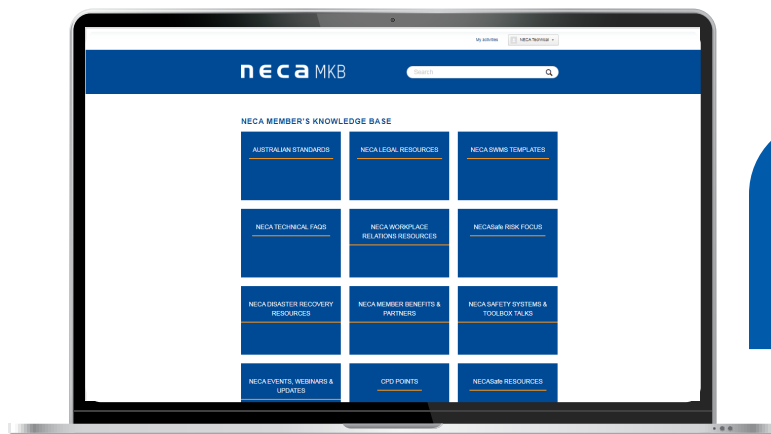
My Activities NECA Technical

neca MKB

Search

NECA MEMBER'S KNOWLEDGE BASE

AUSTRALIAN STANDARDS

NECA LEGAL RESOURCES

NECA SWMS TEMPLATES

NECA TECHNICAL FAQS

NECA WORKPLACE RELATIONS RESOURCES

NECASafe RISK FOCUS

NECA DISASTER RECOVERY RESOURCES

NECA MEMBER BENEFITS & PARTNERS

NECA SAFETY SYSTEMS & TOOLBOX TALKS

NECA EVENTS, WEBINARS & UPDATES

CPD POINTS

NECASafe RESOURCES